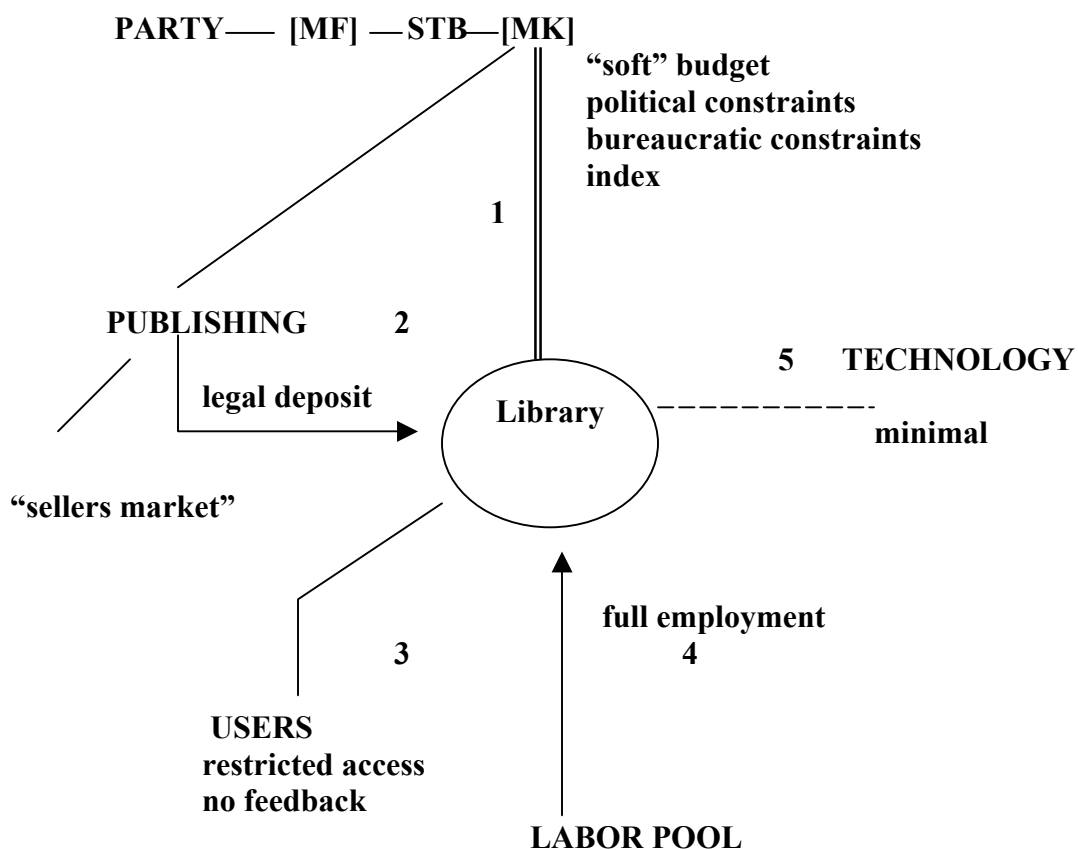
PARTY — [MF] — STB — [MK]

"soft" budget
political constraints
bureaucratic constraints
index

1

PUBLISHING 2

legal deposit

Library

5 TECHNOLOGY

minimal

"sellers market"

full employment
4

3

USERS
restricted access
no feedback

LABOR POOL